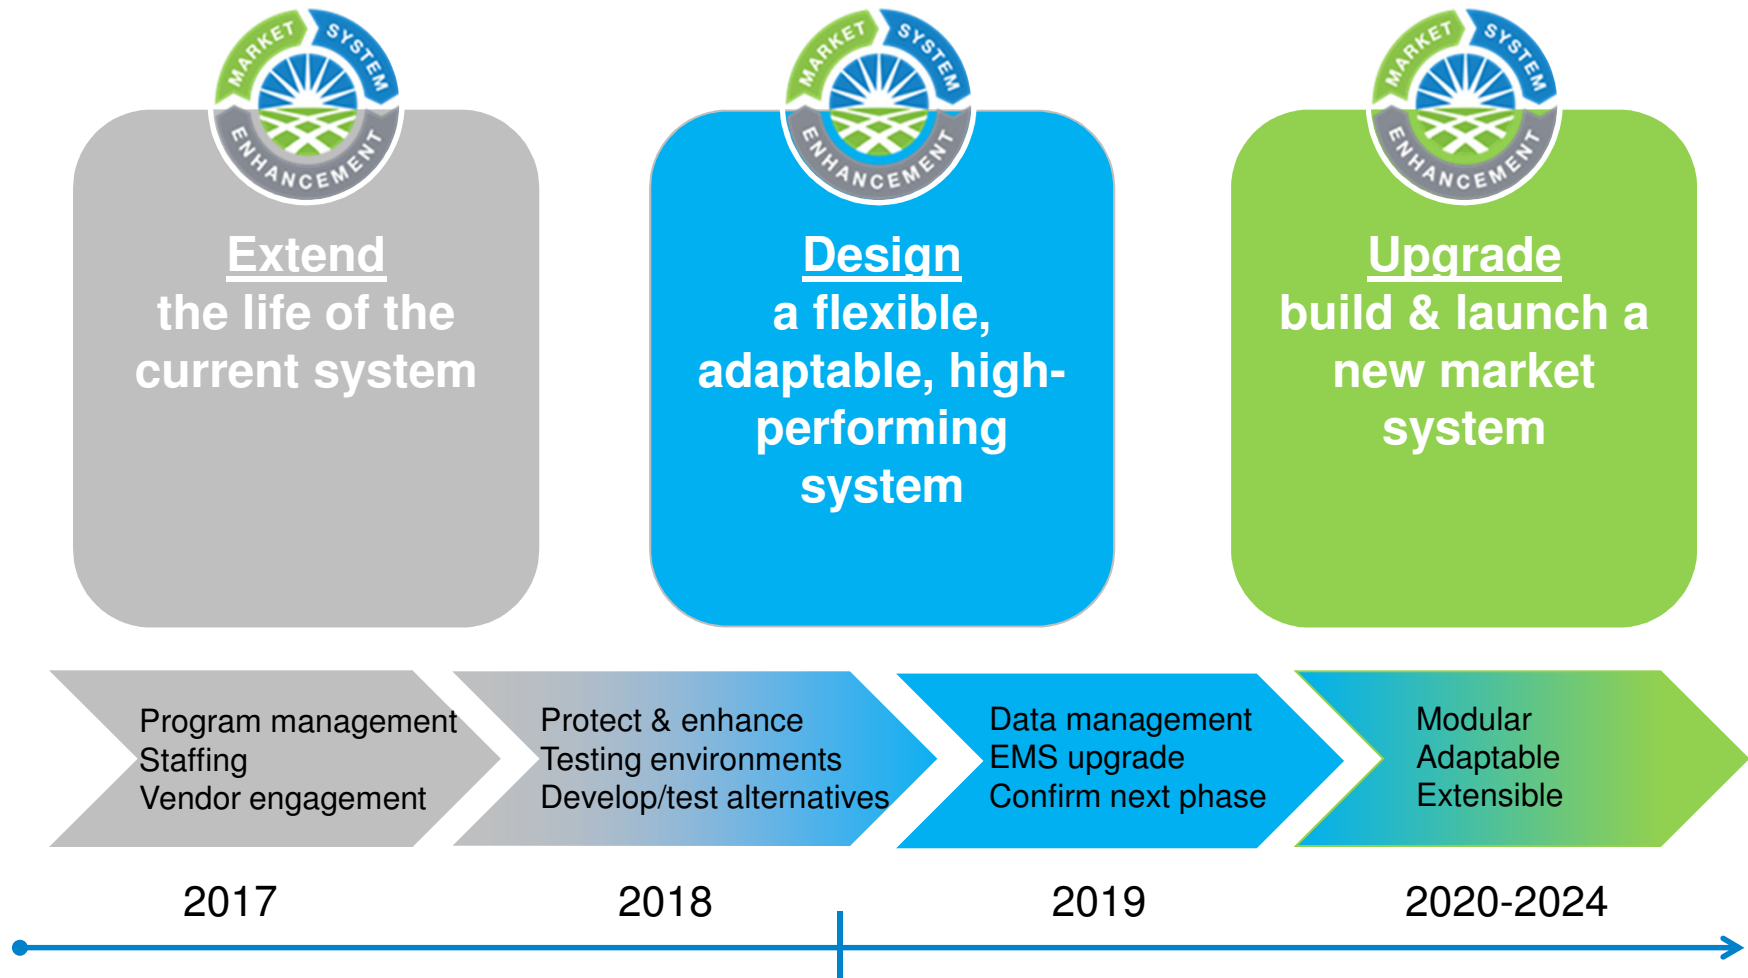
MARKET SYSTEM ENHANCEMENT

Extend
the life of the current system

MARKET SYSTEM ENHANCEMENT

Design
a flexible, adaptable, high-performing system

MARKET SYSTEM ENHANCEMENT

Upgrade
build & launch a new market system

Program management
Staffing
Vendor engagement

Protect & enhance
Testing environments
Develop/test alternatives

Data management
EMS upgrade
Confirm next phase

Modular
Adaptable
Extensible

2017

2018

2019

2020-2024